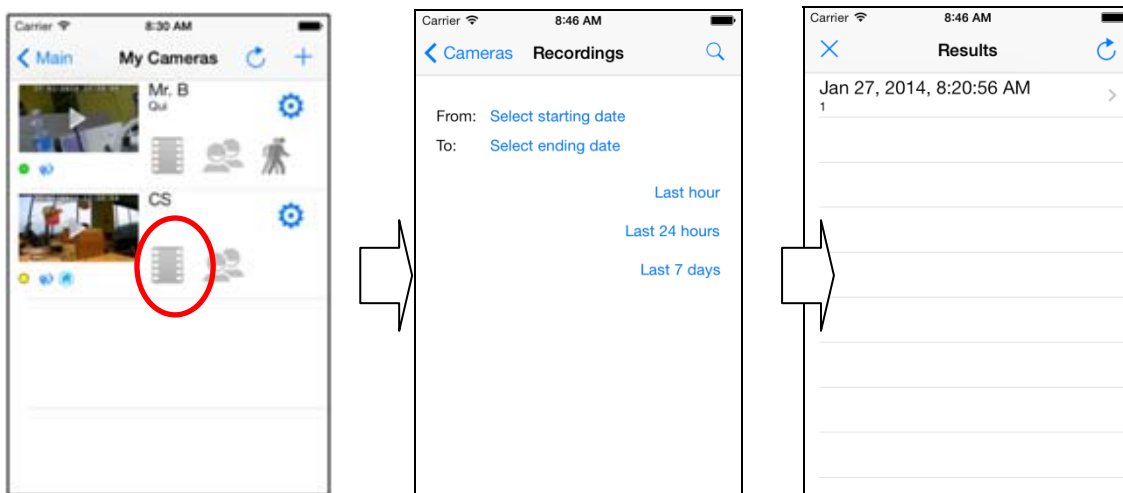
Carrier 8:30 AM

Main My Cameras

Mr. B
Qui

CS

Carrier 8:46 AM

Cameras Recordings

From: Select starting date

To: Select ending date

Last hour

Last 24 hours

Last 7 days

Carrier 8:46 AM

Results

Jan 27, 2014, 8:20:56 AM
1